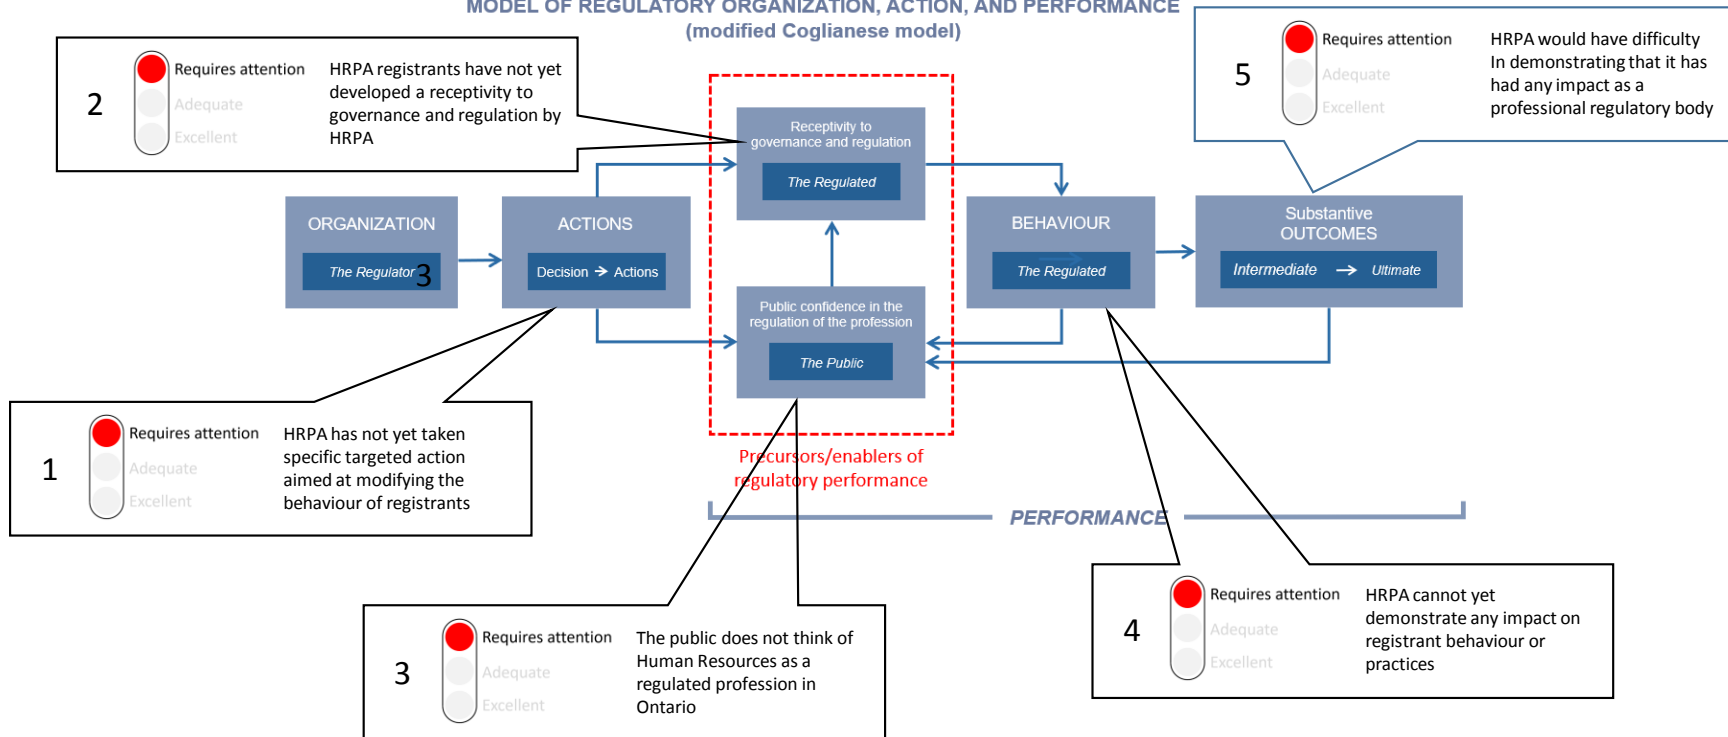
MODEL OF REGULATORY ORGANIZATION, ACTION, AND PERFORMANCE
(modified Coglianese model)

2 Requires attention Adequate Excellent HRPA registrants have not yet developed a receptivity to governance and regulation by HRPA

5 Requires attention Adequate Excellent HRPA would have difficulty In demonstrating that it has had any impact as a professional regulatory body

Receptivity to governance and regulation
The Regulated

ORGANIZATION
The Regulator 3

ACTIONS
Decision → Actions

BEHAVIOUR
The Regulated

Substantive OUTCOMES
Intermediate → Ultimate

Public confidence in the regulation of the profession
The Public

Precursors/enablers of regulatory performance

PERFORMANCE

1 Requires attention Adequate Excellent HRPA has not yet taken specific targeted action aimed at modifying the behaviour of registrants

4 Requires attention Adequate Excellent HRPA cannot yet demonstrate any impact on registrant behaviour or practices

3 Requires attention Adequate Excellent The public does not think of Human Resources as a regulated profession in Ontario